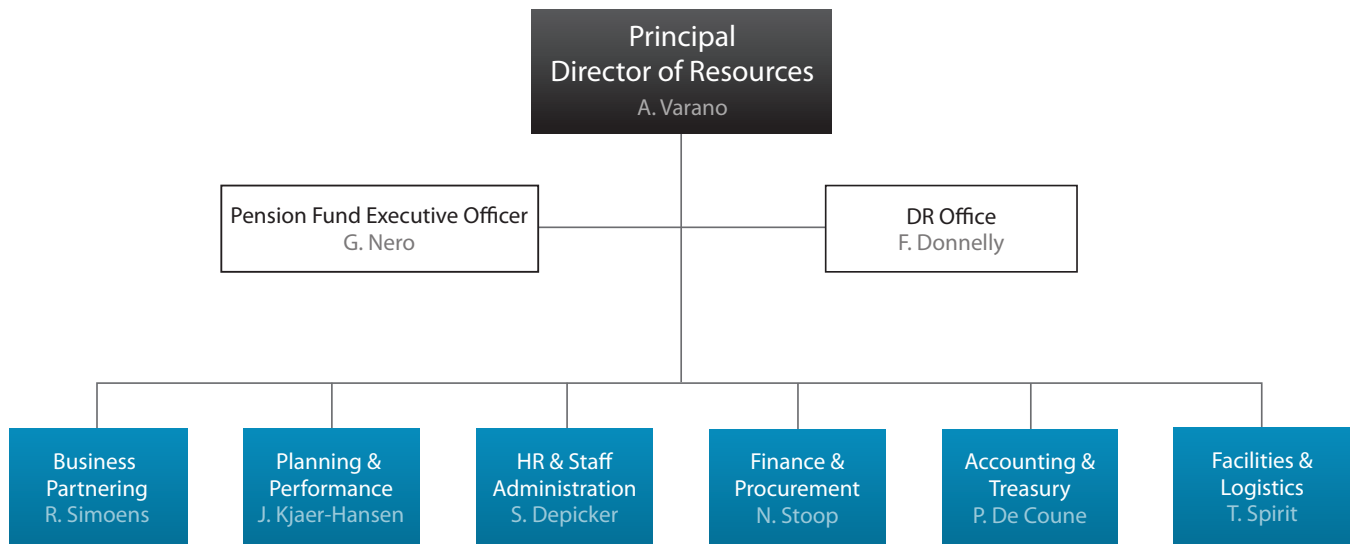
Principal
Director of Resources
A. Varano

Pension Fund Executive Officer
G. Nero

DR Office
F. Donnelly

Business Partnering
R. Simoens

Planning & Performance
J. Kjaer-Hansen

HR & Staff Administration
S. Depicker

Finance & Procurement
N. Stoop

Accounting & Treasury
P. De Coune

Facilities & Logistics
T. Spirit